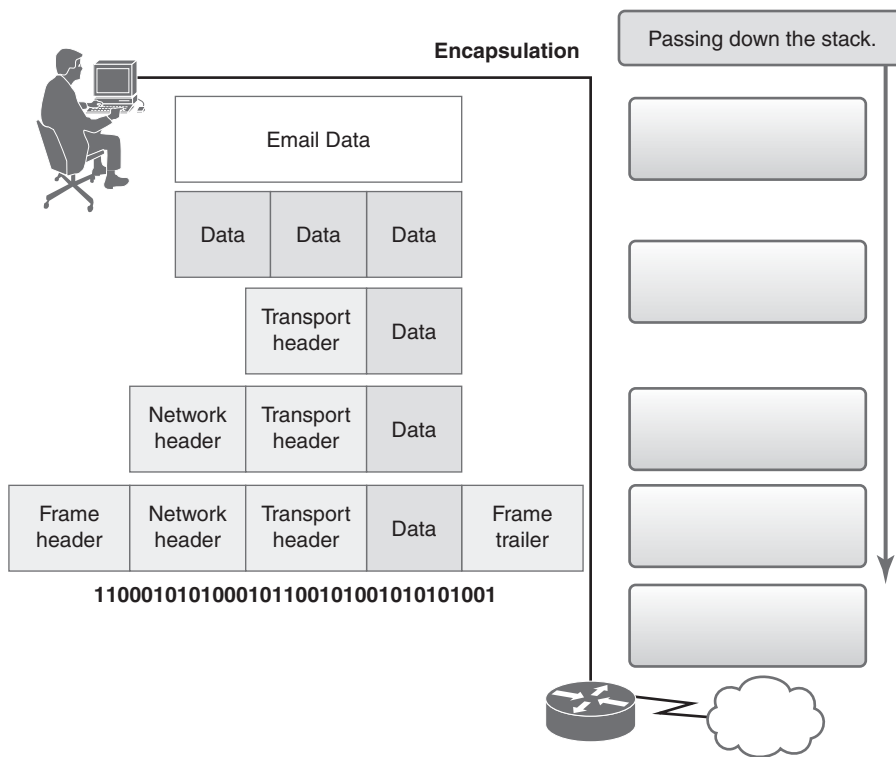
Encapsulation

Passing down the stack.

Email Data

| Data | Data | Data |
|---|---|---|

| Transport header | Data |
|---|---|

| Network header | Transport header | Data |
|---|---|---|

| Frame header | Network header | Transport header | Data | Frame trailer |
|---|---|---|---|---|

1100010101000101100101001010101001